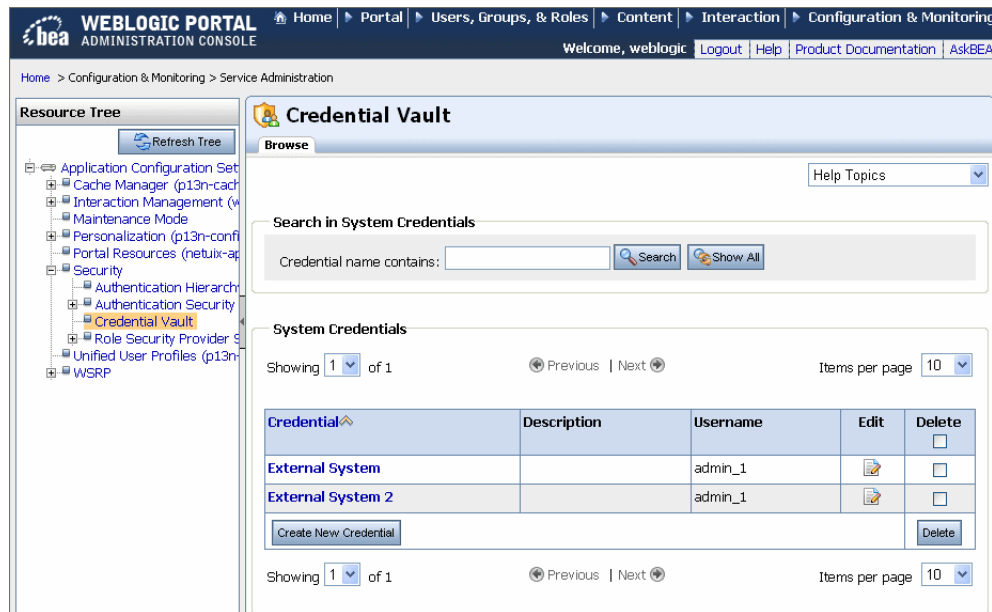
bea WEBLOGIC PORTAL ADMINISTRATION CONSOLE

Home | Portal | Users, Groups, & Roles | Content | Interaction | Configuration & Monitoring

Welcome, weblogic Logout | Help | Product Documentation | AskBEA

Home > Configuration & Monitoring > Service Administration

Resource Tree

Refresh Tree

Application Configuration Set
Cache Manager (p13n-cach
Interaction Management (w
Maintenance Mode
Personalization (p13n-confi
Portal Resources (netuix-ap
Security
Authentication Hierarch
Authentication Security
Credential Vault
Role Security Provider S
Unified User Profiles (p13n-
WSRP

Credential Vault

Browse

Help Topics

Search in System Credentials

Credential name contains: Search Show All

System Credentials

Showing 1 of 1 Previous | Next Items per page 10

| Credential | Description | Username | Edit | Delete |
|---|---|---|---|---|
| External System | | admin_1 | | |
| External System 2 | | admin_1 | | |

Create New Credential Delete

Showing 1 of 1 Previous | Next Items per page 10